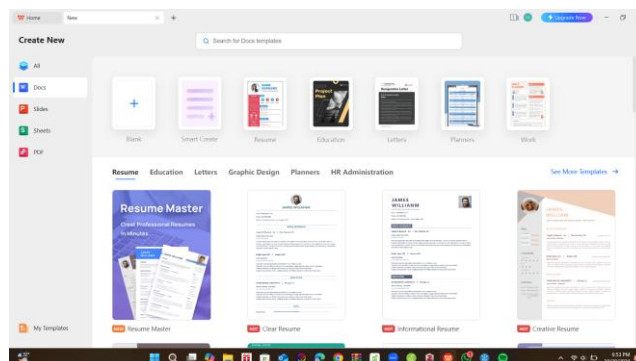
Home New +

Upgrade Now

Create New

Search for Docs templates

All

Docs

Slides

Sheets

PDF

My Templates

+

Blank Smart Create Resume Education Letters Planners Work

Project Plan

Resume Education Letters Graphic Design Planners HR Administration

See More Templates →

Resume Master

Create Professional Resumes in Minutes

JAMES WILLIAM

Resume Master

Clear Resume

Informational Resume

Creative Resume